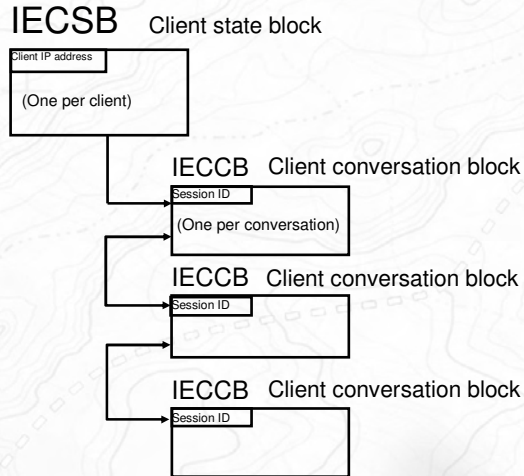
IECSB Client state block

Client IP address

(One per client)

IECCB Client conversation block

Session ID

(One per conversation)

IECCB Client conversation block

Session ID

IECCB Client conversation block

Session ID